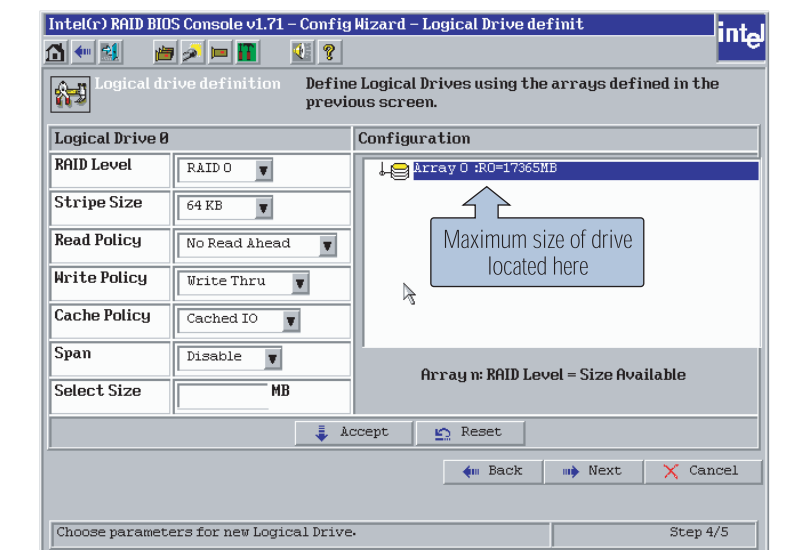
Intel(r) RAID BIOS Console v1.71 – Config Wizard – Logical Drive definit

intel

Logical drive definition

Define Logical Drives using the arrays defined in the previous screen.

Logical Drive 0

| RAID Level | RAID 0 |
|---|---|
| Stripe Size | 64 KB |
| Read Policy | No Read Ahead |
| Write Policy | Write Thru |
| Cache Policy | Cached IO |
| Span | Disable |
| Select Size | MB |

Configuration

Array 0 :R0=17365MB

Maximum size of drive located here

Array n: RAID Level = Size Available

Accept

Reset

Back

Next

Cancel

Choose parameters for new Logical Drive.

Step 4/5